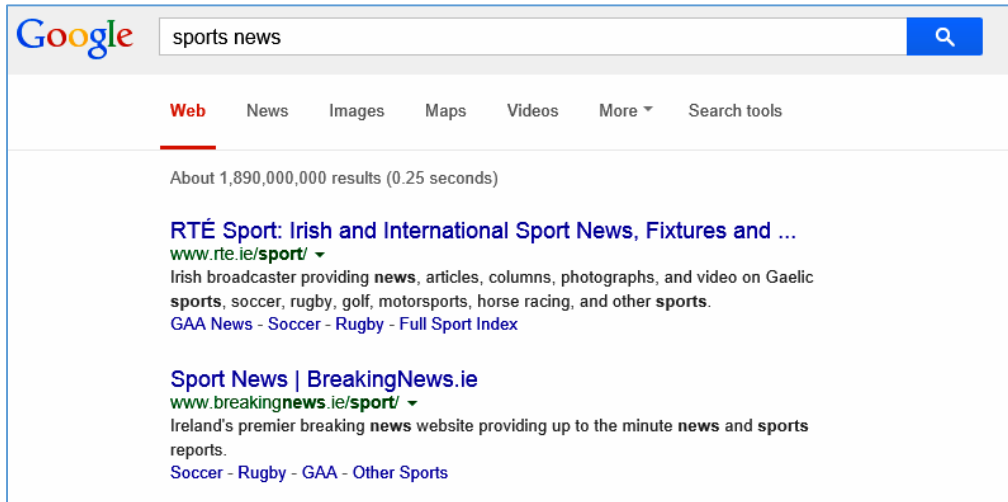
Google

sports news

Web News Images Maps Videos More Search tools

About 1,890,000,000 results (0.25 seconds)

RTÉ Sport: Irish and International Sport News, Fixtures and ...
www.rte.ie/sport/
Irish broadcaster providing news, articles, columns, photographs, and video on Gaelic sports, soccer, rugby, golf, motorsports, horse racing, and other sports.
GAA News - Soccer - Rugby - Full Sport Index

Sport News | BreakingNews.ie
www.breakingnews.ie/sport/
Ireland's premier breaking news website providing up to the minute news and sports reports.
Soccer - Rugby - GAA - Other Sports